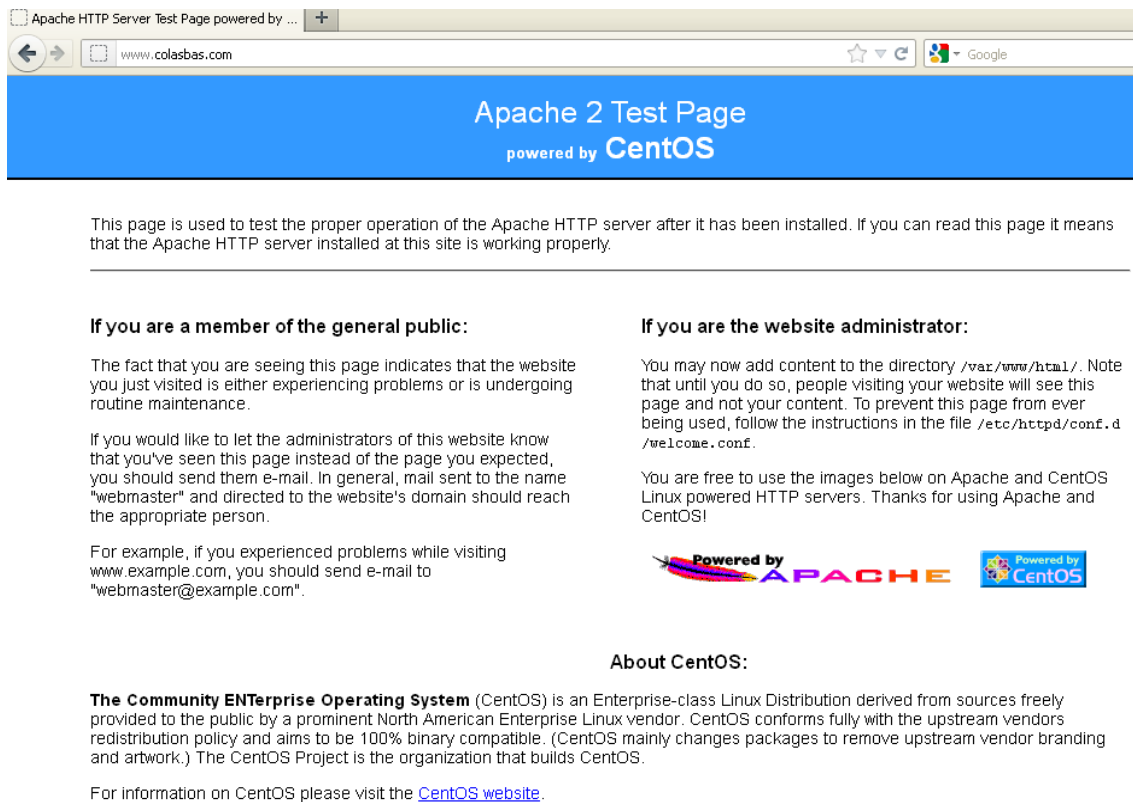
Apache HTTP Server Test Page powered by ...

+

www.colasbas.com

Google

Apache 2 Test Page
powered by CentOS

This page is used to test the proper operation of the Apache HTTP server after it has been installed. If you can read this page it means that the Apache HTTP server installed at this site is working properly.

If you are a member of the general public:

The fact that you are seeing this page indicates that the website you just visited is either experiencing problems or is undergoing routine maintenance.

If you would like to let the administrators of this website know that you've seen this page instead of the page you expected, you should send them e-mail. In general, mail sent to the name "webmaster" and directed to the website's domain should reach the appropriate person.

For example, if you experienced problems while visiting www.example.com, you should send e-mail to "webmaster@example.com".

If you are the website administrator:

You may now add content to the directory /var/www/html/. Note that until you do so, people visiting your website will see this page and not your content. To prevent this page from ever being used, follow the instructions in the file /etc/httpd/conf.d/welcome.conf.

You are free to use the images below on Apache and CentOS Linux powered HTTP servers. Thanks for using Apache and CentOS!

Powered by APACHE

Powered by CentOS

About CentOS:

The Community ENTerprise Operating System (CentOS) is an Enterprise-class Linux Distribution derived from sources freely provided to the public by a prominent North American Enterprise Linux vendor. CentOS conforms fully with the upstream vendors redistribution policy and aims to be 100% binary compatible. (CentOS mainly changes packages to remove upstream vendor branding and artwork.) The CentOS Project is the organization that builds CentOS.

For information on CentOS please visit the CentOS website.